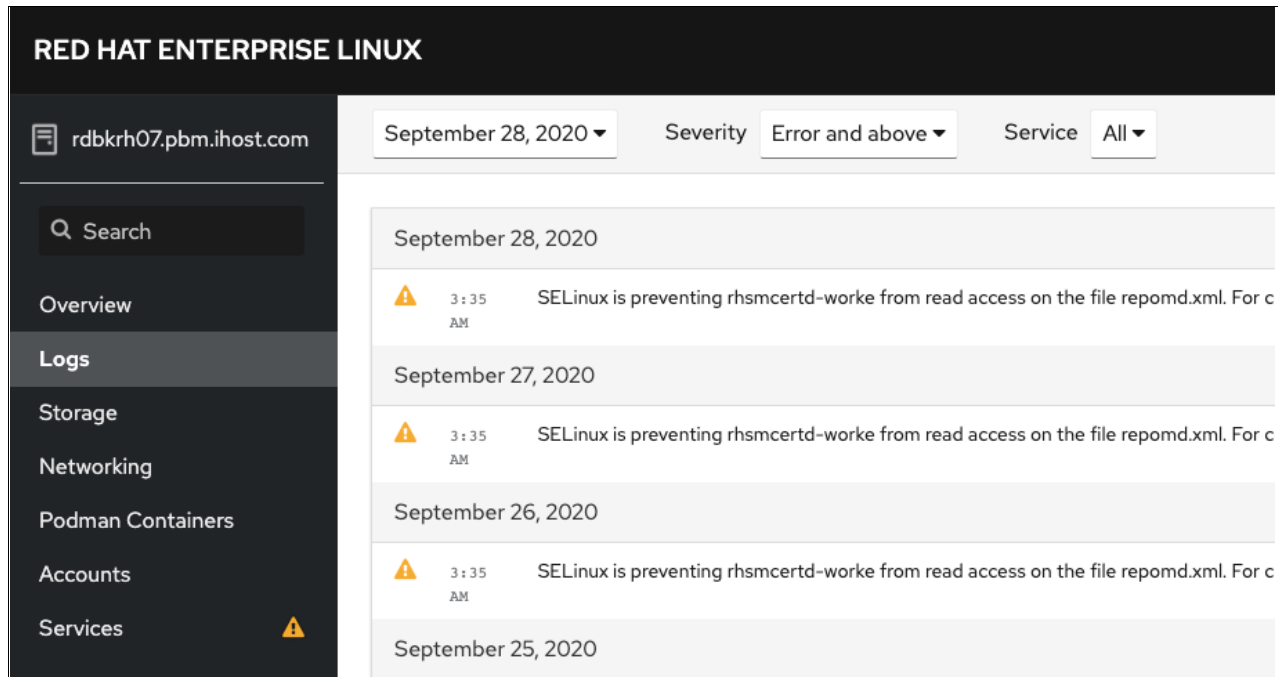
RED HAT ENTERPRISE LINUX

rdbkrh07.pbm.ihost.com

Search

Overview

Logs

Storage

Networking

Podman Containers

Accounts

Services

September 28, 2020 Severity Error and above Service All

September 28, 2020

3:35 AM SELinux is preventing rhsmcertd-worke from read access on the file repomd.xml. For c

September 27, 2020

3:35 AM SELinux is preventing rhsmcertd-worke from read access on the file repomd.xml. For c

September 26, 2020

3:35 AM SELinux is preventing rhsmcertd-worke from read access on the file repomd.xml. For c

September 25, 2020